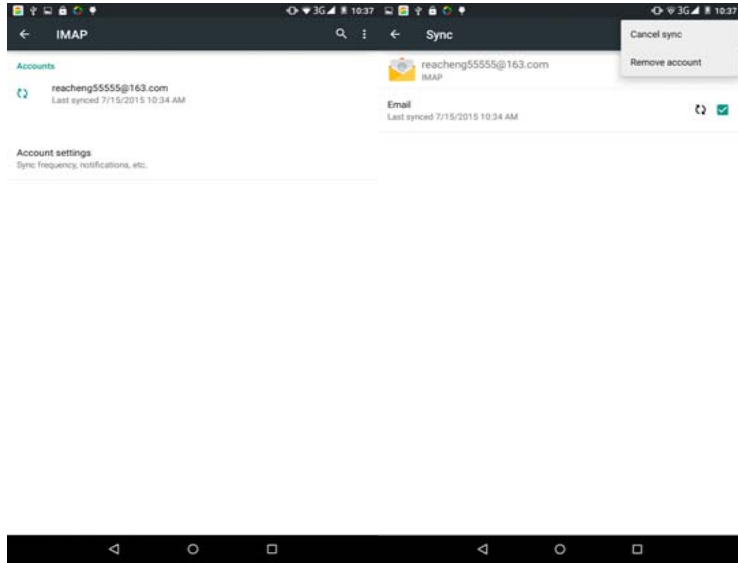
3G 10:37

IMAP

Accounts

reacheng55555@163.com
Last synced 7/15/2015 10:34 AM

Account settings
Sync frequency, notifications, etc.

3G 10:37

Sync

Cancel sync

Remove account

reacheng55555@163.com
IMAP

Email
Last synced 7/15/2015 10:34 AM